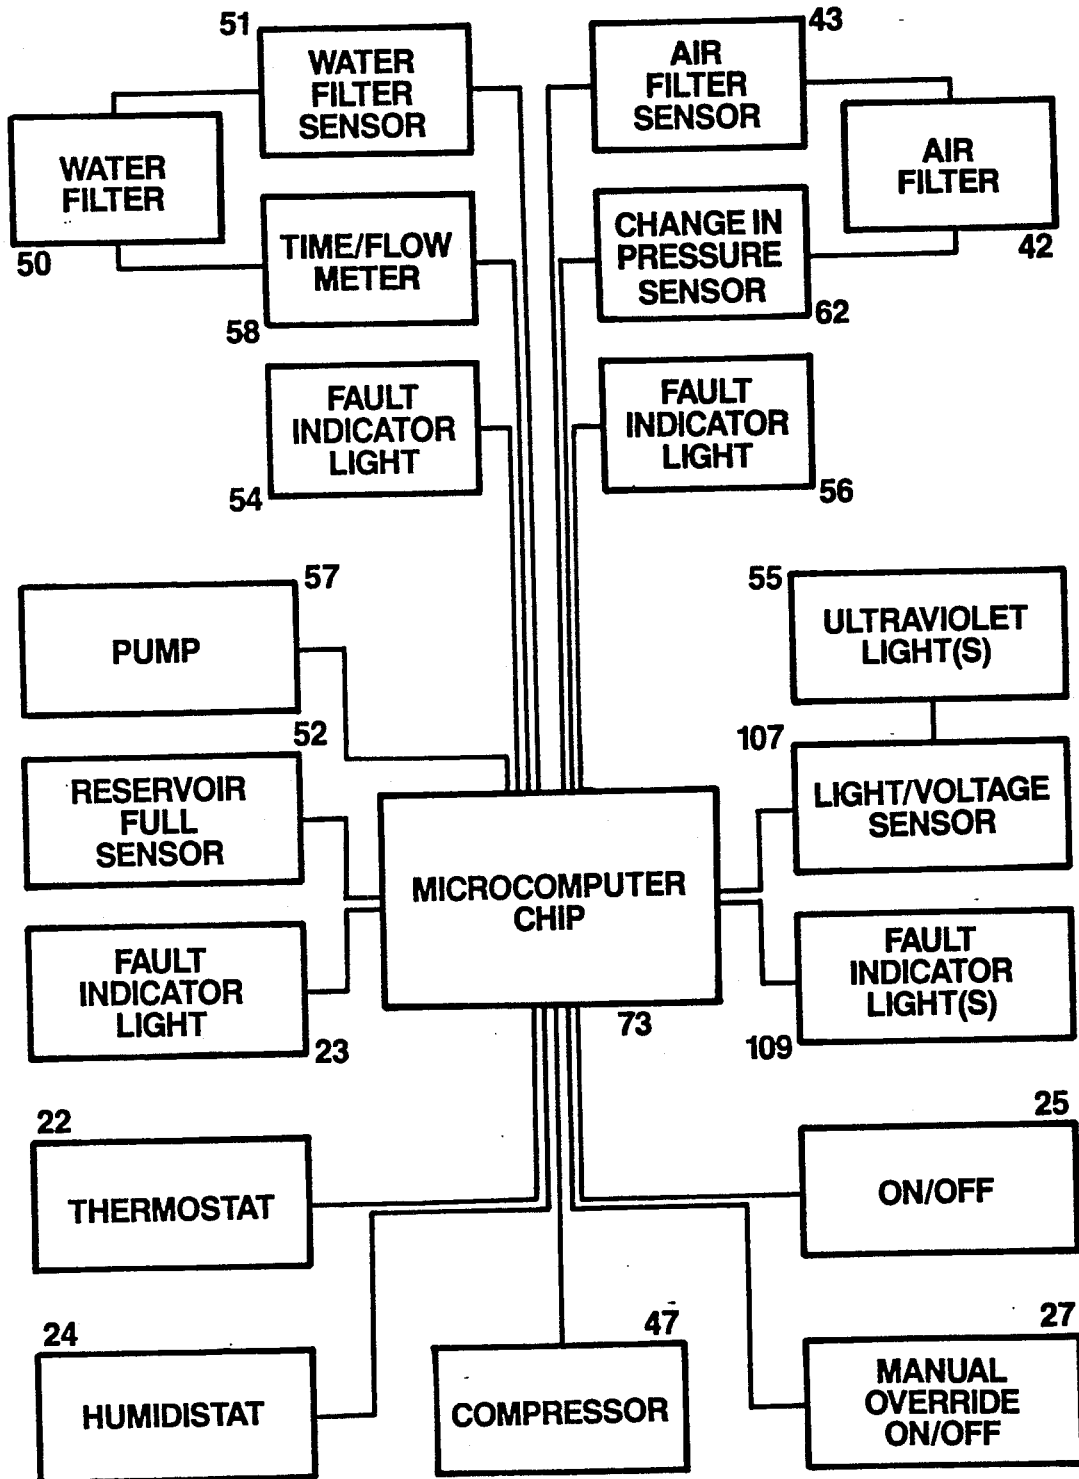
51
WATER FILTER SENSOR

43
AIR FILTER SENSOR

WATER FILTER
50

AIR FILTER
42

TIME/FLOW METER
58

CHANGE IN PRESSURE SENSOR
62

FAULT INDICATOR LIGHT
54

FAULT INDICATOR LIGHT
56

57
PUMP

55
ULTRAVIOLET LIGHT(S)

52
RESERVOIR FULL SENSOR

107
LIGHT/VOLTAGE SENSOR

MICROCOMPUTER CHIP
73

FAULT INDICATOR LIGHT
23

FAULT INDICATOR LIGHT(S)
109

22
THERMOSTAT

25
ON/OFF

24
HUMIDISTAT

47
COMPRESSOR

27
MANUAL OVERRIDE ON/OFF